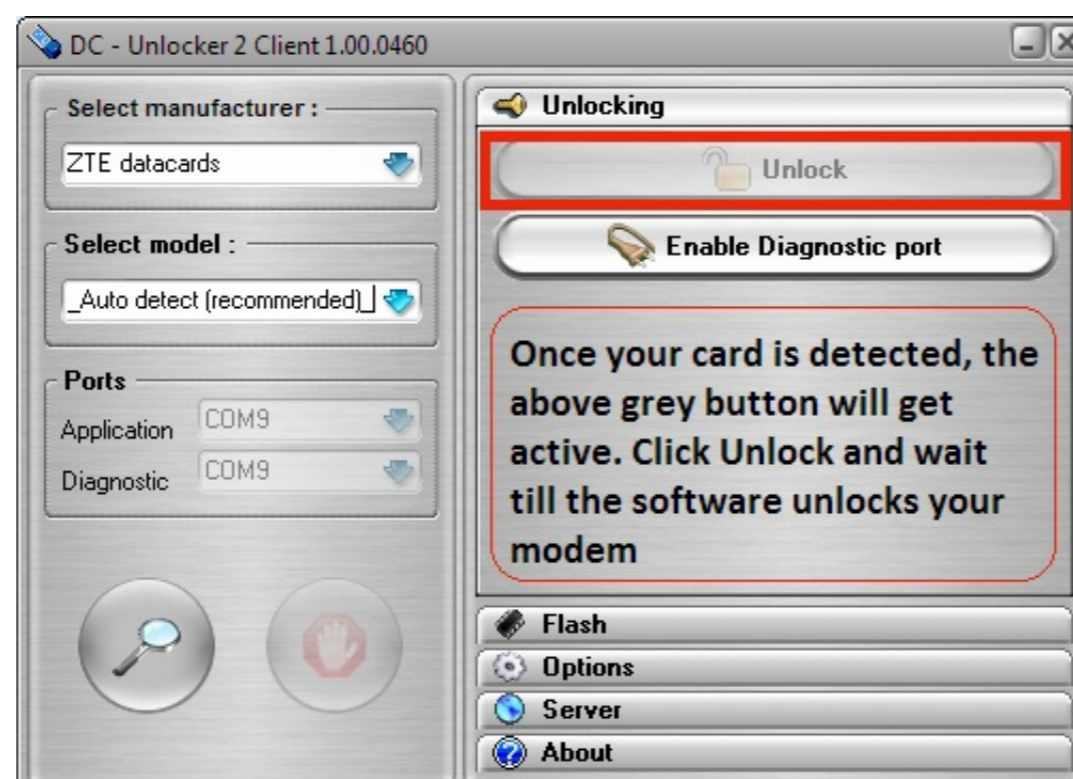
DC - Unlocker 2 Client 1.00.0460

Select manufacturer :
ZTE datacards

Select model :
_Auto detect (recommended)_

Ports
Application COM9
Diagnostic COM9

Unlocking
Unlock
Enable Diagnostic port

Once your card is detected, the above grey button will get active. Click Unlock and wait till the software unlocks your modem

Flash
Options
Server
About